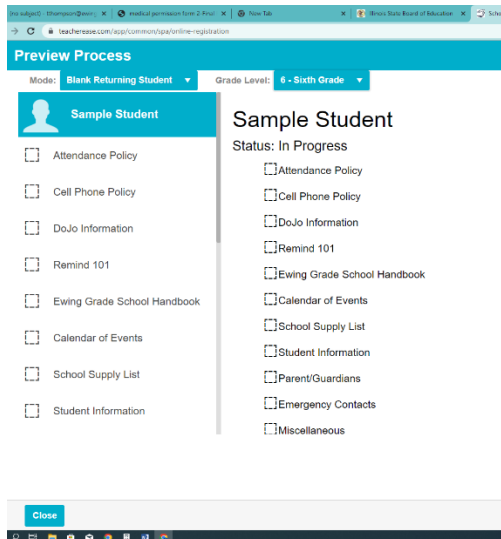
(no subject) - tthompson@ewing | medical permission form 2- Final | New Tab | Illinois State Board of Education | Sch

teacherease.com/app/common/spa/online-registration

Preview Process

Mode: Blank Returning Student ▼ Grade Level: 6 - Sixth Grade ▼

Sample Student

Attendance Policy

Cell Phone Policy

DoJo Information

Remind 101

Ewing Grade School Handbook

Calendar of Events

School Supply List

Student Information

Sample Student

Status: In Progress

Attendance Policy

Cell Phone Policy

DoJo Information

Remind 101

Ewing Grade School Handbook

Calendar of Events

School Supply List

Student Information

Parent/Guardians

Emergency Contacts

Miscellaneous

Close